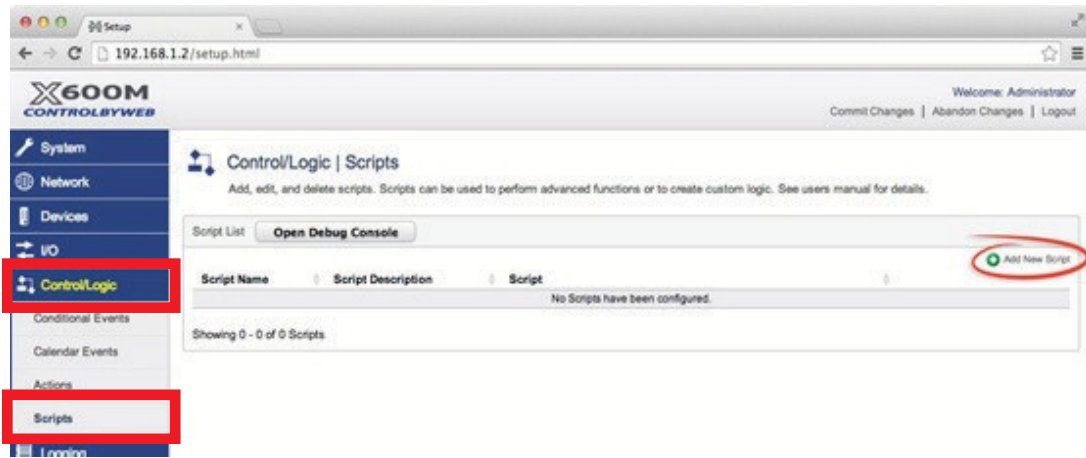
Setup

192.168.1.2/setup.html

X600M
CONTROLBYWEB

Welcome: Administrator
Commit Changes | Abandon Changes | Logout

System
Network
Devices
I/O
Control/Logic
Conditional Events
Calendar Events
Actions
Scripts
Logging

Control/Logic | Scripts
Add, edit, and delete scripts. Scripts can be used to perform advanced functions or to create custom logic. See users manual for details.

Script List
Open Debug Console

Add New Script

| Script Name | Script Description | Script |
|---|---|---|
| No Scripts have been configured. | | |

Showing 0 - 0 of 0 Scripts